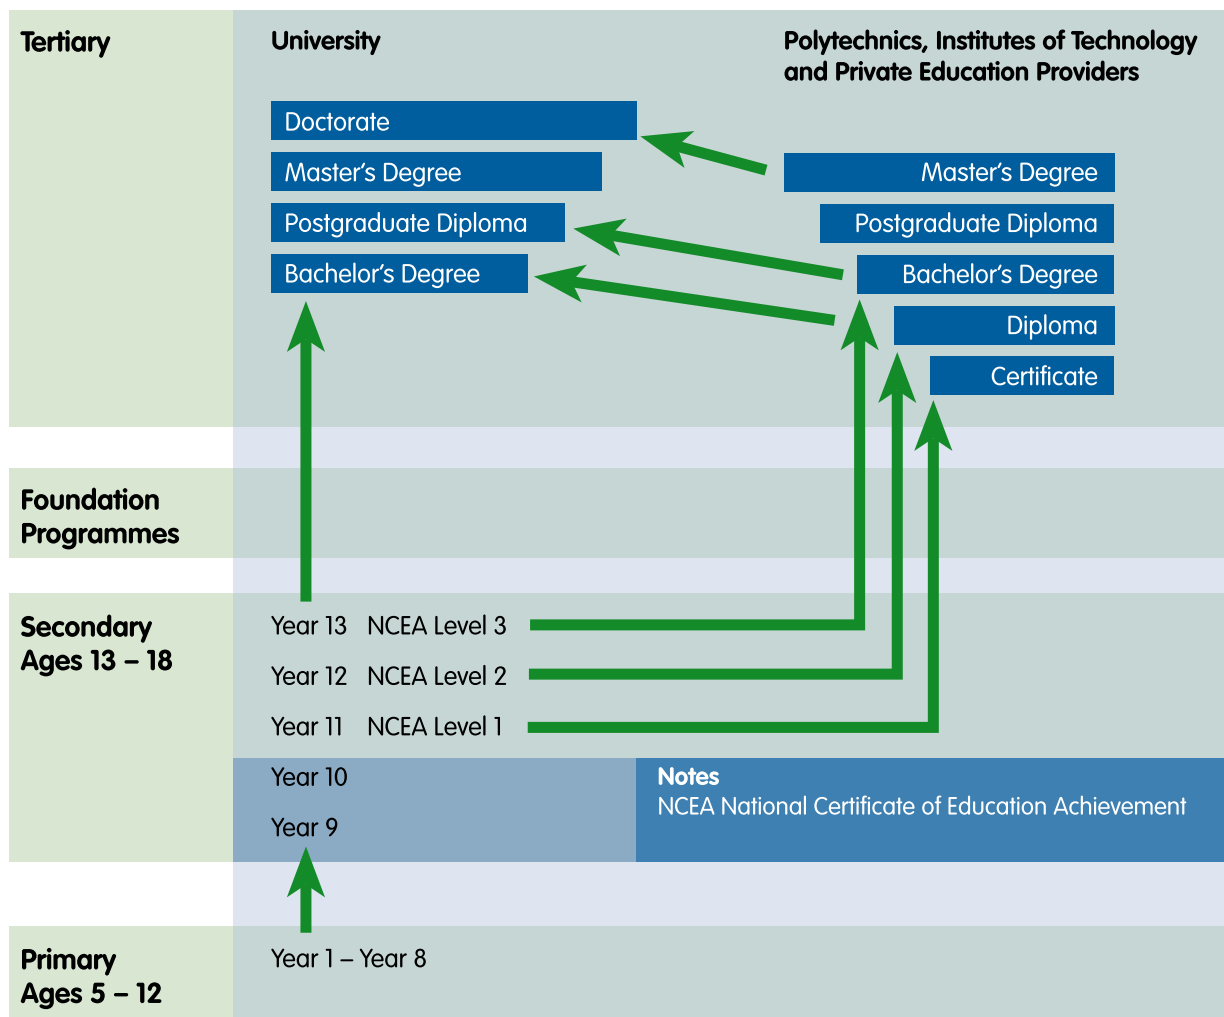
Tertiary

University

Polytechnics, Institutes of Technology and Private Education Providers

Doctorate

Master’s Degree

Postgraduate Diploma

Bachelor’s Degree

Master’s Degree

Postgraduate Diploma

Bachelor’s Degree

Diploma

Certificate

Foundation Programmes

Secondary Ages 13 – 18

Year 13 NCEA Level 3

Year 12 NCEA Level 2

Year 11 NCEA Level 1

Year 10

Year 9

Notes
NCEA National Certificate of Education Achievement

Primary Ages 5 – 12

Year 1 – Year 8